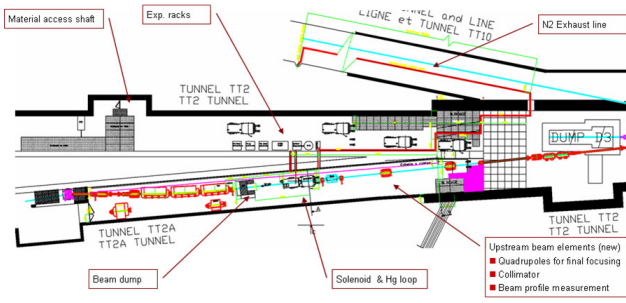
Material access shaft

Exp. racks

LIGNE et TUNNEL TT10

TUNNEL and LINE

N2 Exhaust line

TUNNEL TT2
TT2 TUNNEL

DUMP D3

TUNNEL TT2A
TT2A TUNNEL

TUNNEL TT2
TT2 TUNNEL

Beam dump

Solenoid & Hg loop

Upstream beam elements (new)
■ Quadrupoles for final focusing
■ Collimator
■ Beam profile measurement